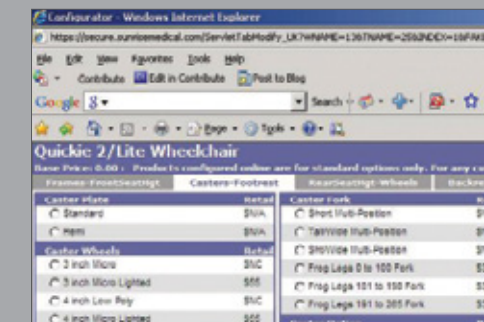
Configurator - Windows Internet Explorer

https://secure.sunrisemedical.com/Servlet/TabModify_UK?WNAME=1367NAME=25&INDEX=16FAR

File Edit View Favorites Tools Help

Contribute Edit in Contribute Post to Blog

Google 8 Search

Page Tools

Quickie 2/Lite Wheelchair

Base Price: 0.00 : Products configured online are for standard options only. For any c

Frames-FrontSeatHgt | Casters-Footrest | RearSeatHgt-Wheels | Backre

| Caster Plate | Retail |
|---|---|
| Standard | $N/A |
| Hemi | $N/A |

| Caster Wheels | Retail |
|---|---|
| 3 inch Micro | $NC |
| 3 inch Micro Lighted | $55 |
| 4 inch Low Poly | $NC |
| 4 inch Micro Lighted | $55 |

| Caster Fork | R |
|---|---|
| Short Multi-Position | $ |
| Tall/Wide Multi-Position | $ |
| Sht/Wide Multi-Position | $ |
| Frog Legs 0 to 100 Fork | $ |
| Frog Legs 101 to 150 Fork | $ |
| Frog Legs 151 to 265 Fork | $ |